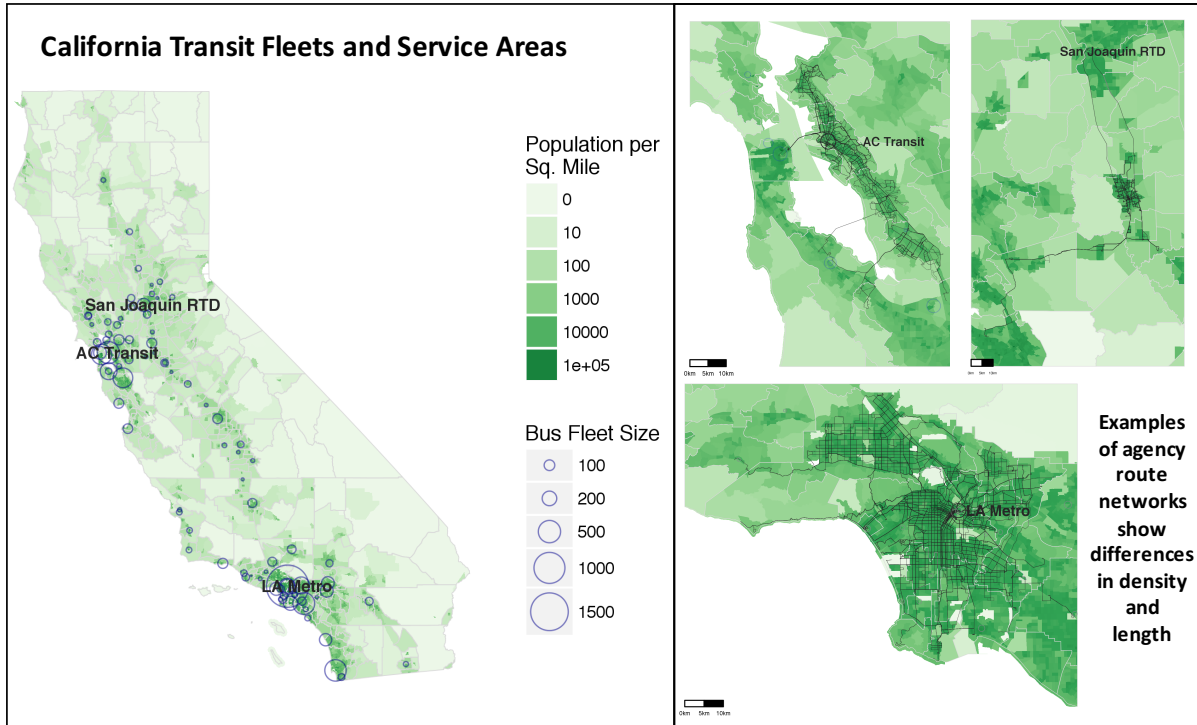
California Transit Fleets and Service Areas

San Joaquin RTD
AC Transit
LA Metro

Population per Sq. Mile
0
10
100
1000
10000
1e+05

Bus Fleet Size
100
200
500
1000
1500

AC Transit
0km 5km 10km

San Joaquin RTD
0km 5km 10km

LA Metro
0km 5km 10km

Examples of agency route networks show differences in density and length